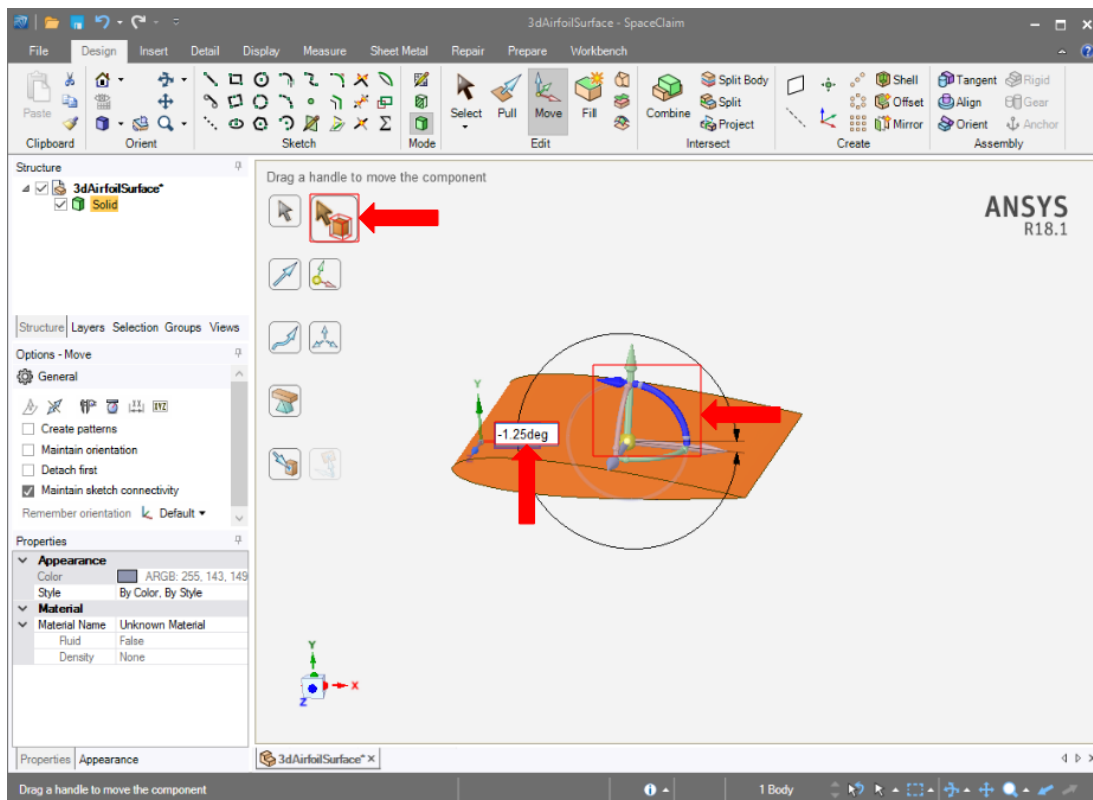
3dAirfoilSurface - SpaceClaim

File Design Insert Detail Display Measure Sheet Metal Repair Prepare Workbench

Paste
Clipboard
Orient
Sketch
Mode
Select Pull Move Fill
Edit
Combine
Split Body
Split
Project
Intersect
Shell
Offset
Mirror
Create
Tangent
Align
Orient
Rigid
Gear
Anchor
Assembly

Structure
3dAirfoilSurface*
Solid

Structure Layers Selection Groups Views

Options - Move
General
Create patterns
Maintain orientation
Detach first
Maintain sketch connectivity
Remember orientation Default

Properties
| | |
|---|---|
| Appearance | |
| Color | ARGB: 255, 143, 149 |
| Style | By Color, By Style |
| Material | |
| Material Name | Unknown Material |
| Fluid | False |
| Density | None |

Properties Appearance

Drag a handle to move the component

ANSYS
R18.1

Y
-1.25deg

Y
X
Z

3dAirfoilSurface*

Drag a handle to move the component
1 Body